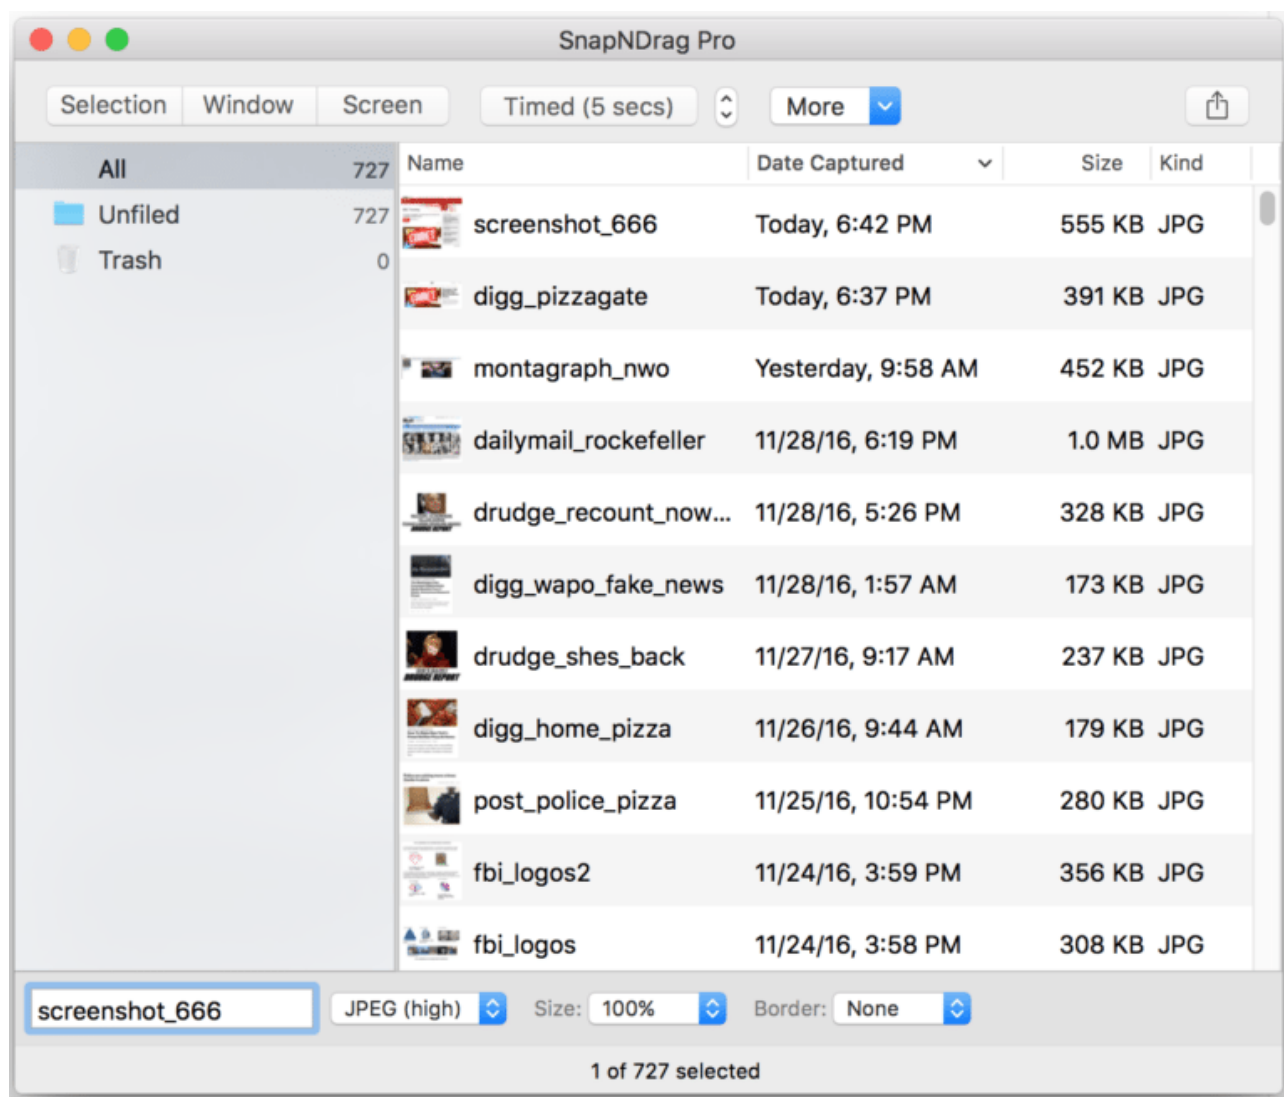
SnapNDrag Pro

Selection Window Screen Timed (5 secs) More

All 727
Unfiled 727
Trash 0

| Name | Date Captured | Size | Kind |
|---|---|---|---|
| screenshot_666 | Today, 6:42 PM | 555 KB | JPG |
| digg_pizzagate | Today, 6:37 PM | 391 KB | JPG |
| montagraph_nwo | Yesterday, 9:58 AM | 452 KB | JPG |
| dailymail_rockefeller | 11/28/16, 6:19 PM | 1.0 MB | JPG |
| drudge_recount_now... | 11/28/16, 5:26 PM | 328 KB | JPG |
| digg_wapo_fake_news | 11/28/16, 1:57 AM | 173 KB | JPG |
| drudge_shes_back | 11/27/16, 9:17 AM | 237 KB | JPG |
| digg_home_pizza | 11/26/16, 9:44 AM | 179 KB | JPG |
| post_police_pizza | 11/25/16, 10:54 PM | 280 KB | JPG |
| fbi_logos2 | 11/24/16, 3:59 PM | 356 KB | JPG |
| fbi_logos | 11/24/16, 3:58 PM | 308 KB | JPG |

screenshot_666 JPEG (high) Size: 100% Border: None

1 of 727 selected